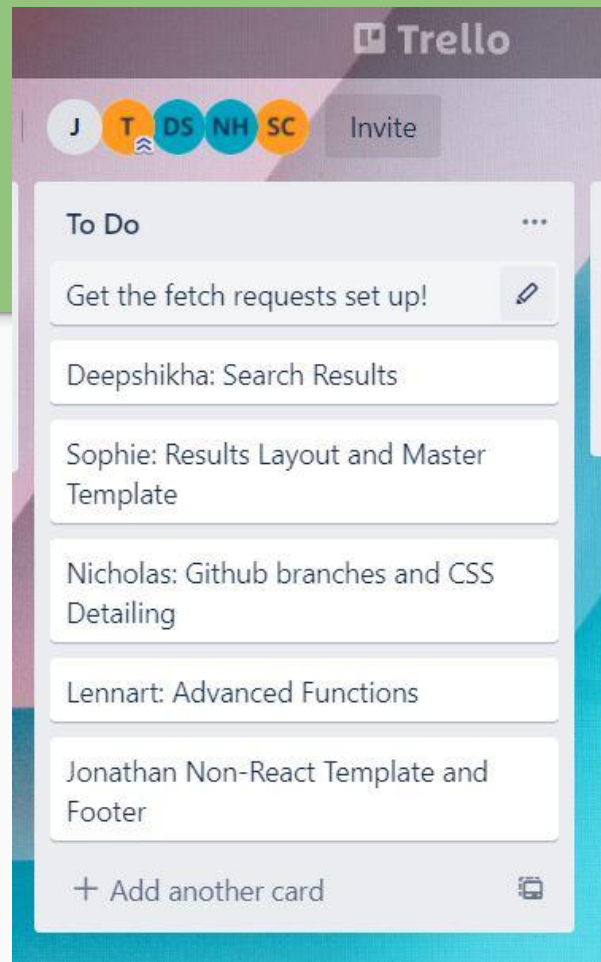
Trello

J T DS NH SC Invite

To Do ···

Get the fetch requests set up!

Deepshikha: Search Results

Sophie: Results Layout and Master Template

Nicholas: Github branches and CSS Detailing

Lennart: Advanced Functions

Jonathan Non-React Template and Footer

+ Add another card